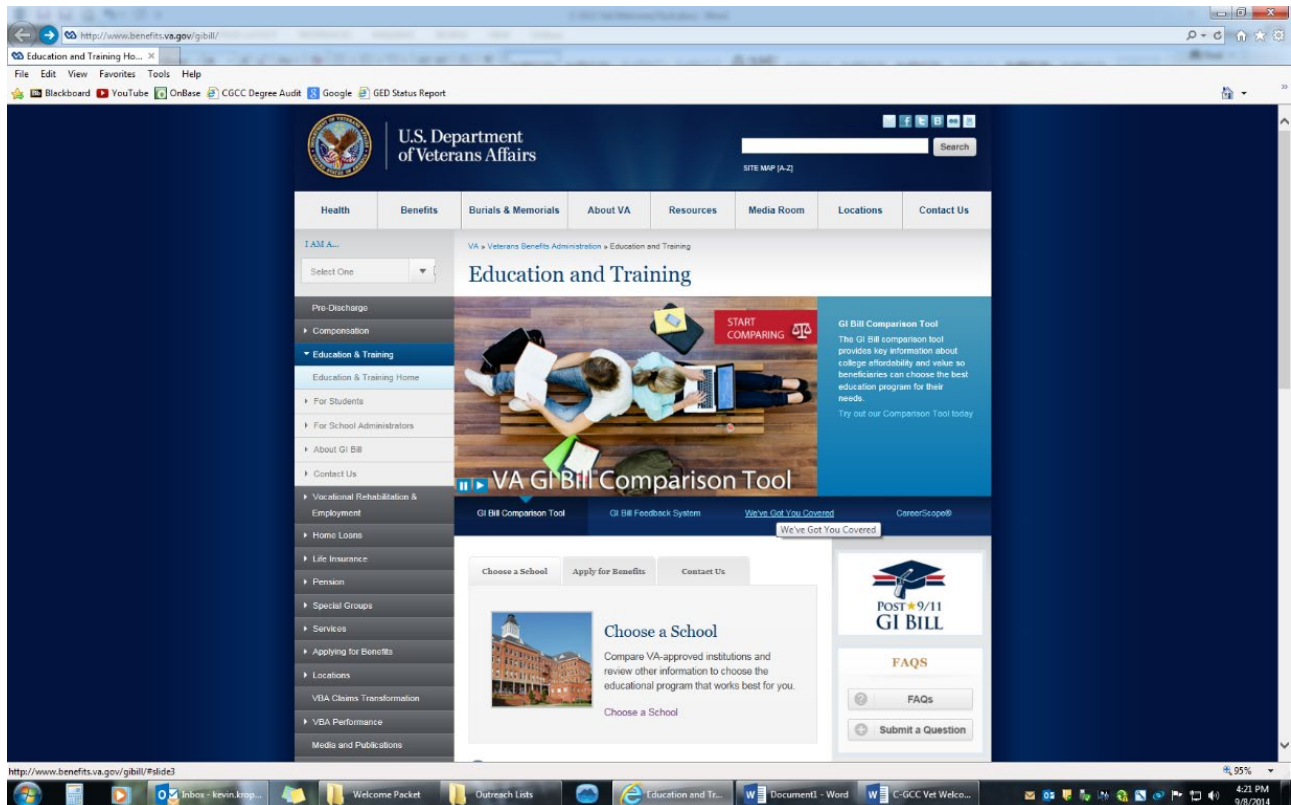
http://www.benefits.va.gov/gibill/

Education and Training Ho... ×

File Edit View Favorites Tools Help

Blackboard YouTube OnBase CGCC Degree Audit Google GED Status Report

U.S. Department of Veterans Affairs

Search

SITE MAP [A-Z]

| Health | Benefits | Burials & Memorials | About VA | Resources | Media Room | Locations | Contact Us |
|---|---|---|---|---|---|---|---|

I AM A...

Select One

Pre-Discharge
Compensation
Education & Training
Education & Training Home
For Students
For School Administrators
About GI Bill
Contact Us
Vocational Rehabilitation & Employment
Home Loans
Life Insurance
Pension
Special Groups
Services
Applying for Benefits
Locations
VBA Claims Transformation
VBA Performance
Media and Publications

VA » Veterans Benefits Administration » Education and Training

Education and Training

START COMPARING

VA GI Bill Comparison Tool

GI Bill Comparison Tool

The GI Bill comparison tool provides key information about college affordability and value so beneficiaries can choose the best education program for their needs.

Try out our Comparison Tool today

GI Bill Comparison Tool GI Bill Feedback System We've Got You Covered CareerScope®

We've Got You Covered

Choose a School Apply for Benefits Contact Us

Choose a School

Compare VA-approved institutions and review other information to choose the educational program that works best for you.

Choose a School

POST 9/11 GI BILL

FAQS

FAQs

Submit a Question

http://www.benefits.va.gov/gibill/#slide3

95%

Inbox - kevin.krop... Welcome Packet Outreach Lists Education and Tr... Document1 - Word C-GCC Vet Welco...

4:21 PM
9/8/2014